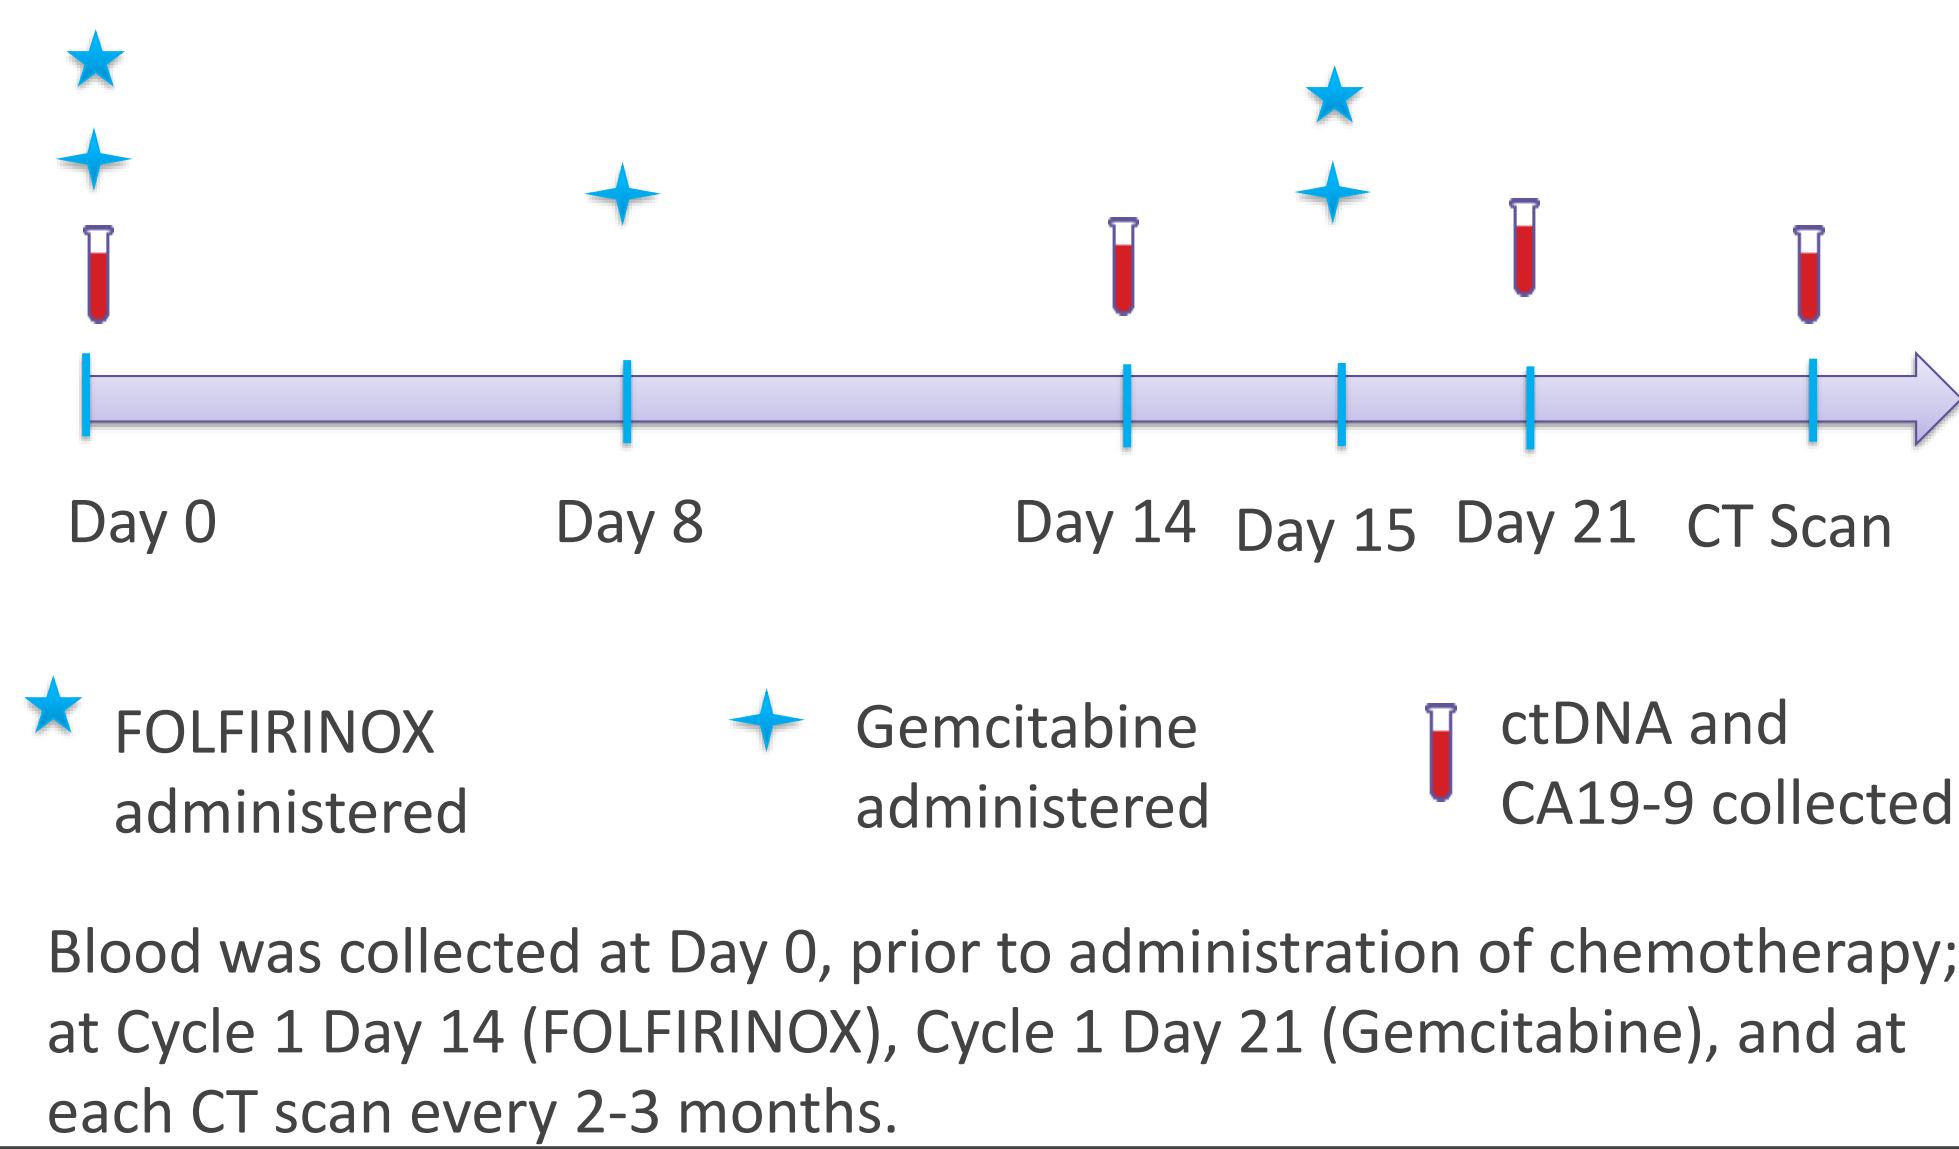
Day 0 Day 8 Day 14 Day 15 Day 21 CT Scan

FOLFIRINOX administered

Gemcitabine administered

ctDNA and CA19-9 collected

Blood was collected at Day 0, prior to administration of chemotherapy; at Cycle 1 Day 14 (FOLFIRINOX), Cycle 1 Day 21 (Gemcitabine), and at each CT scan every 2-3 months.